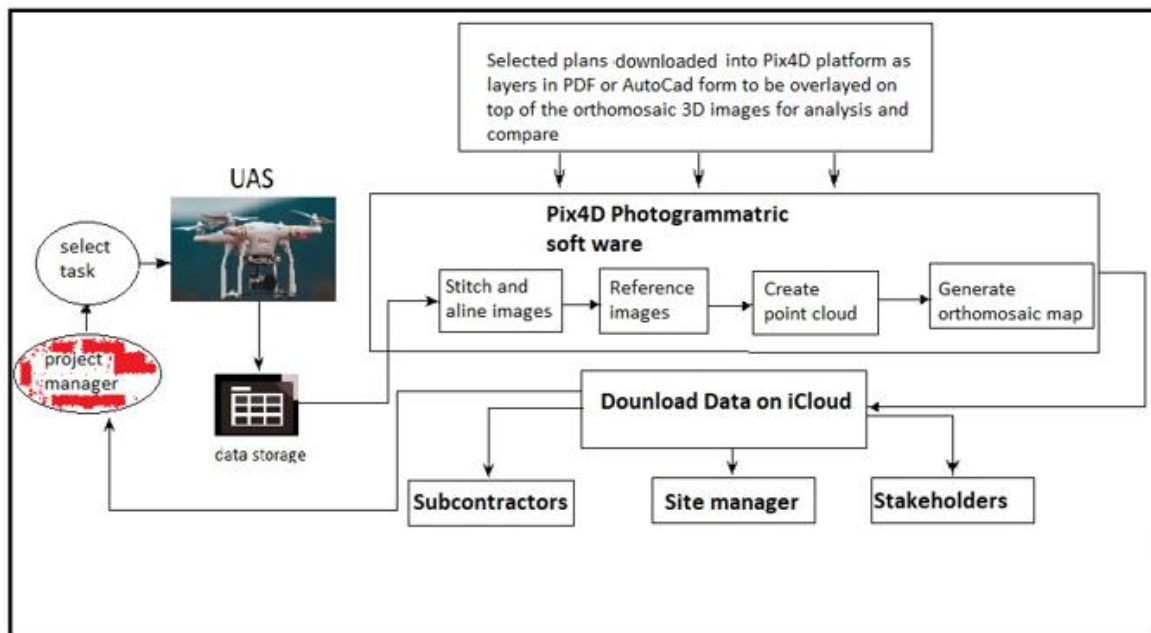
Selected plans downloaded into Pix4D platform as layers in PDF or AutoCad form to be overlayed on top of the orthomosaic 3D images for analysis and compare

UAS

select task

project manager

data storage

Pix4D Photogrammatric soft ware

Stitch and aline images

Reference images

Create point cloud

Generate orthomosaic map

Dounload Data on iCloud

Subcontractors

Site manager

Stakeholders